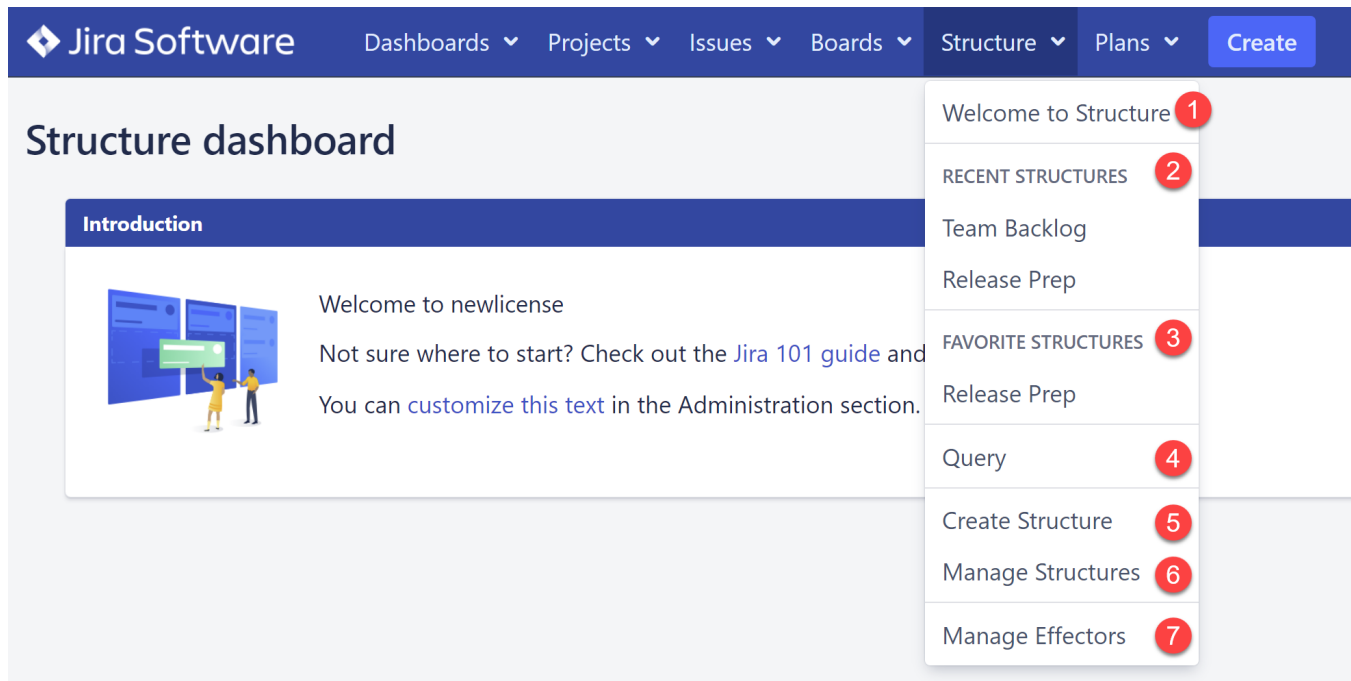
Jira Software Dashboards Projects Issues Boards Structure Plans Create

Structure dashboard

Introduction

Welcome to newlicense

Not sure where to start? Check out the Jira 101 guide and

You can customize this text in the Administration section.

Welcome to Structure 1

RECENT STRUCTURES 2

Team Backlog

Release Prep

FAVORITE STRUCTURES 3

Release Prep

Query 4

Create Structure 5

Manage Structures 6

Manage Effectors 7